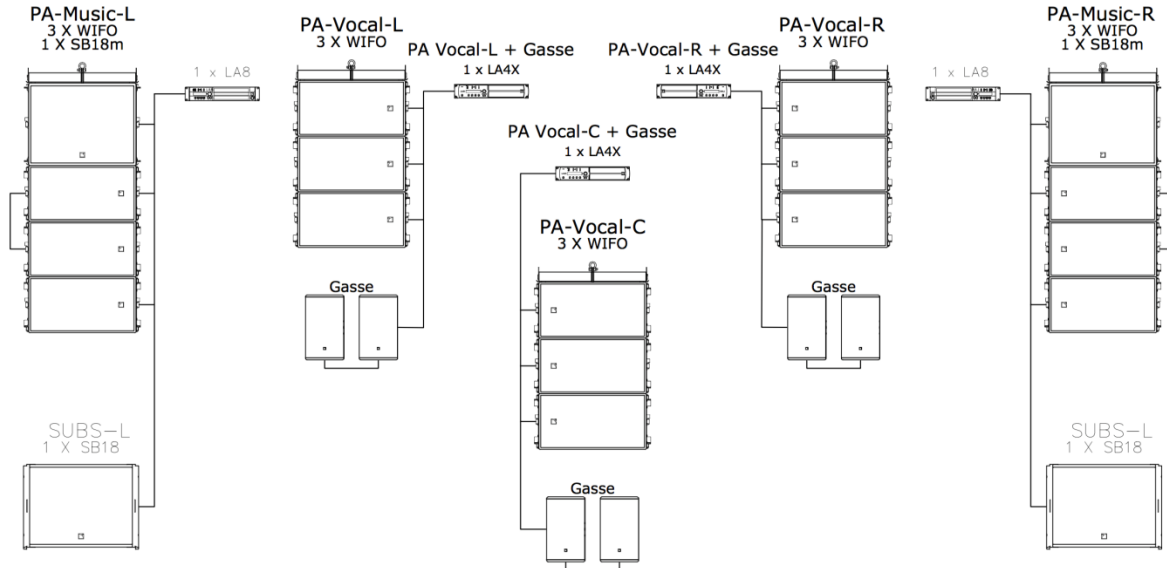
PA-Music-L
3 X WIFO
1 X SB18m

1 x LA8

PA-Vocal-L
3 X WIFO

PA Vocal-L + Gasse
1 x LA4X

PA-Vocal-R + Gasse
1 x LA4X

PA-Vocal-R
3 X WIFO

1 x LA8

PA-Music-R
3 X WIFO
1 X SB18m

PA Vocal-C + Gasse
1 x LA4X

PA-Vocal-C
3 X WIFO

Gasse

Gasse

SUBS-L
1 X SB18

Gasse

SUBS-L
1 X SB18